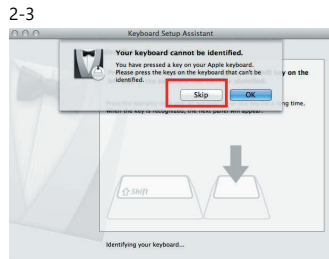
2-3

Keyboard Setup Assistant

Your keyboard cannot be identified.

You have pressed a key on your Apple keyboard. Please press the keys on the keyboard that can't be identified.

Skip

OK

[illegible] y on the

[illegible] ng time.

When the key is recognized, the next panel will appear.

⇧ Shift

Identifying your keyboard...